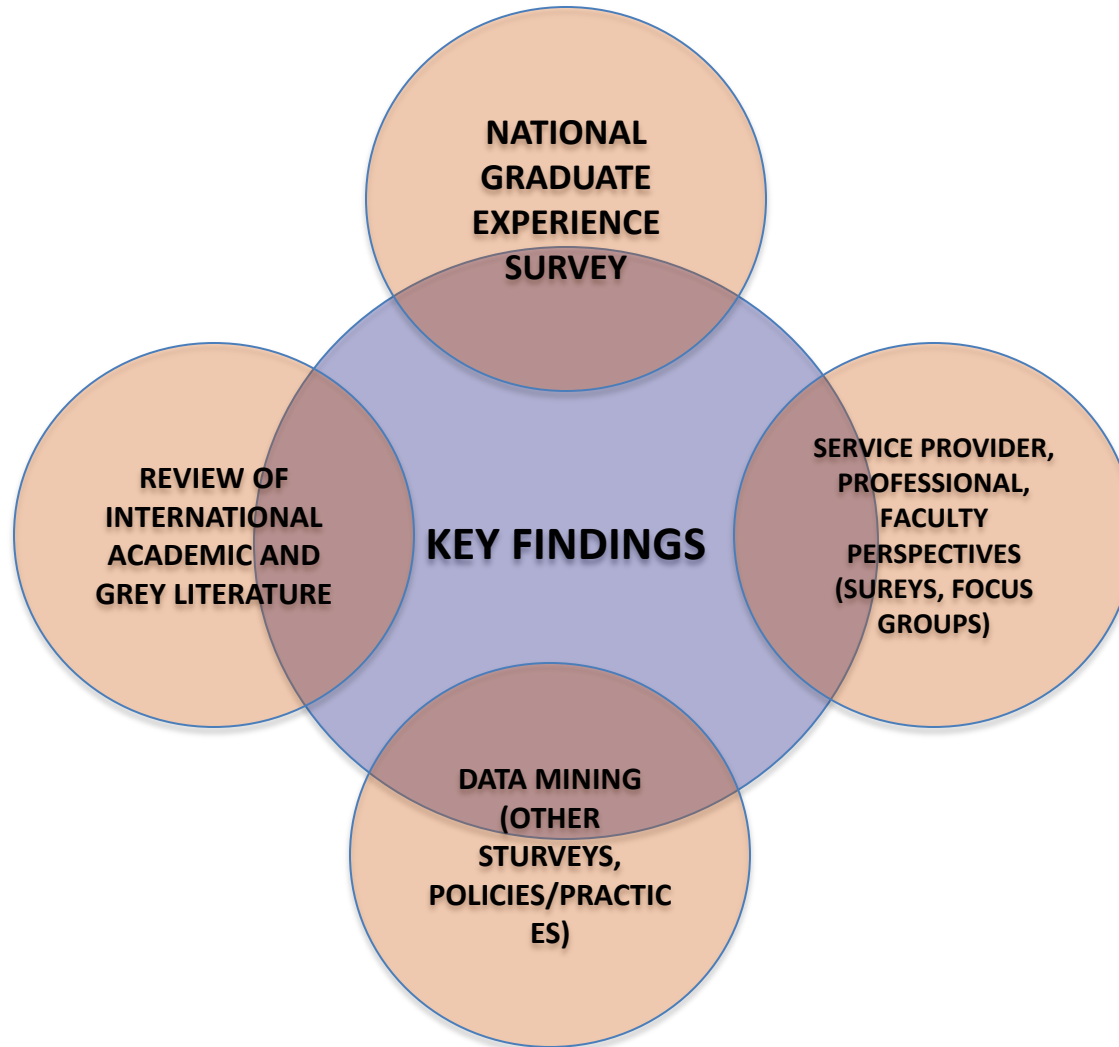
NATIONAL GRADUATE EXPERIENCE SURVEY

REVIEW OF INTERNATIONAL ACADEMIC AND GREY LITERATURE

KEY FINDINGS

SERVICE PROVIDER, PROFESSIONAL, FACULTY PERSPECTIVES (SUREYS, FOCUS GROUPS)

DATA MINING (OTHER STURVEYS, POLICIES/PRACTIC ES)